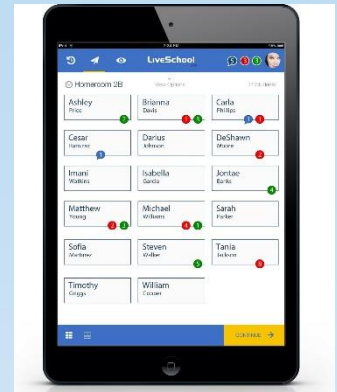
LiveSchool

Homeroom 2B

Ashley
Price
7

Brianna
Davis
1 5

Carla
Phillips
3 1

Cesar
Ramirez
3

Darius
Johnson

DeShawn
Moore
2

Imani
Watkins

Isabella
Garcia

Jontae
Banks
4

Matthew
Young
2 3

Michael
Williams
4 1

Sarah
Parker

Sofia
Martinez

Steven
Walker
5

Tania
Jackson
8

Timothy
Griggs

William
Cooper

CONTINUE →